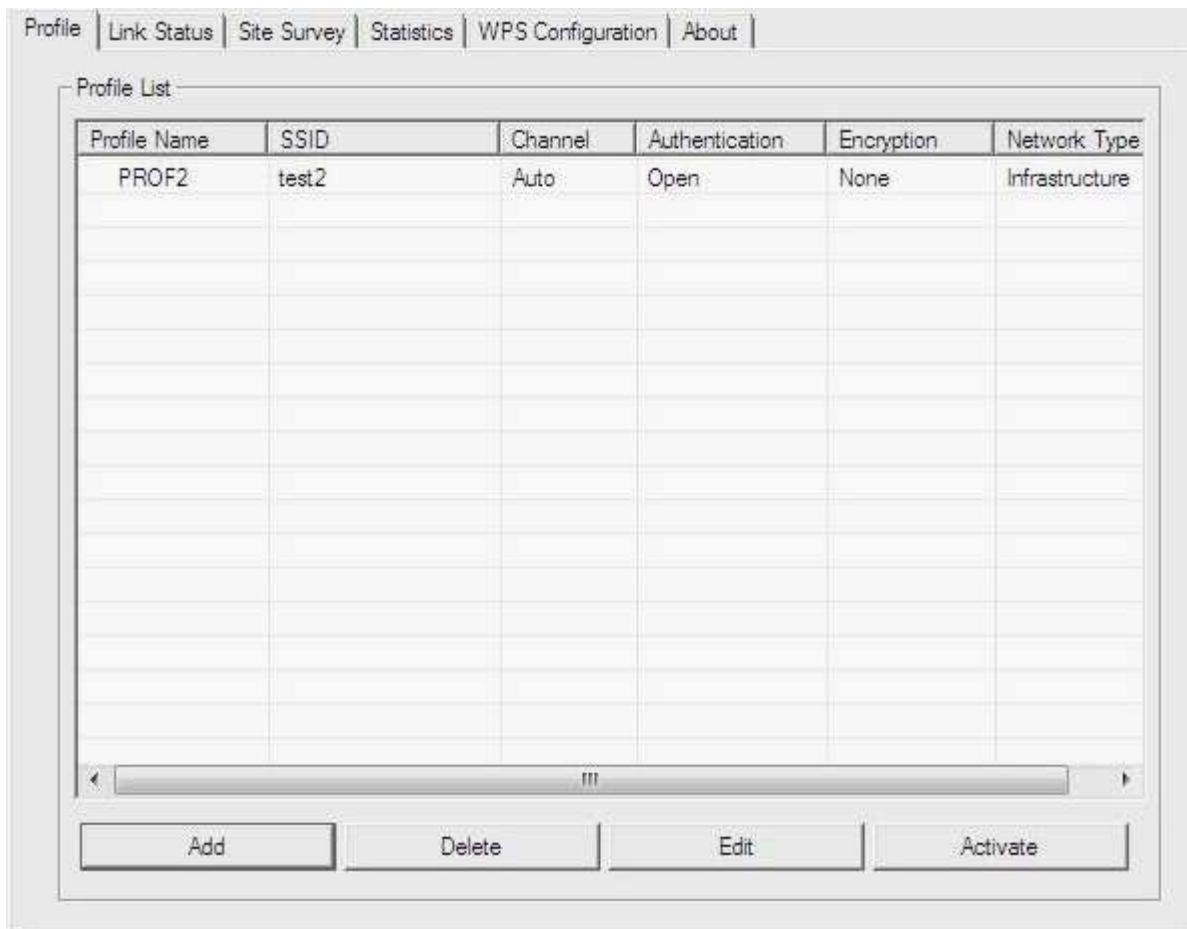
Profile | Link Status | Site Survey | Statistics | WPS Configuration | About

Profile List

| Profile Name | SSID | Channel | Authentication | Encryption | Network Type |
|---|---|---|---|---|---|
| PROF2 | test2 | Auto | Open | None | Infrastructure |

Add
Delete
Edit
Activate